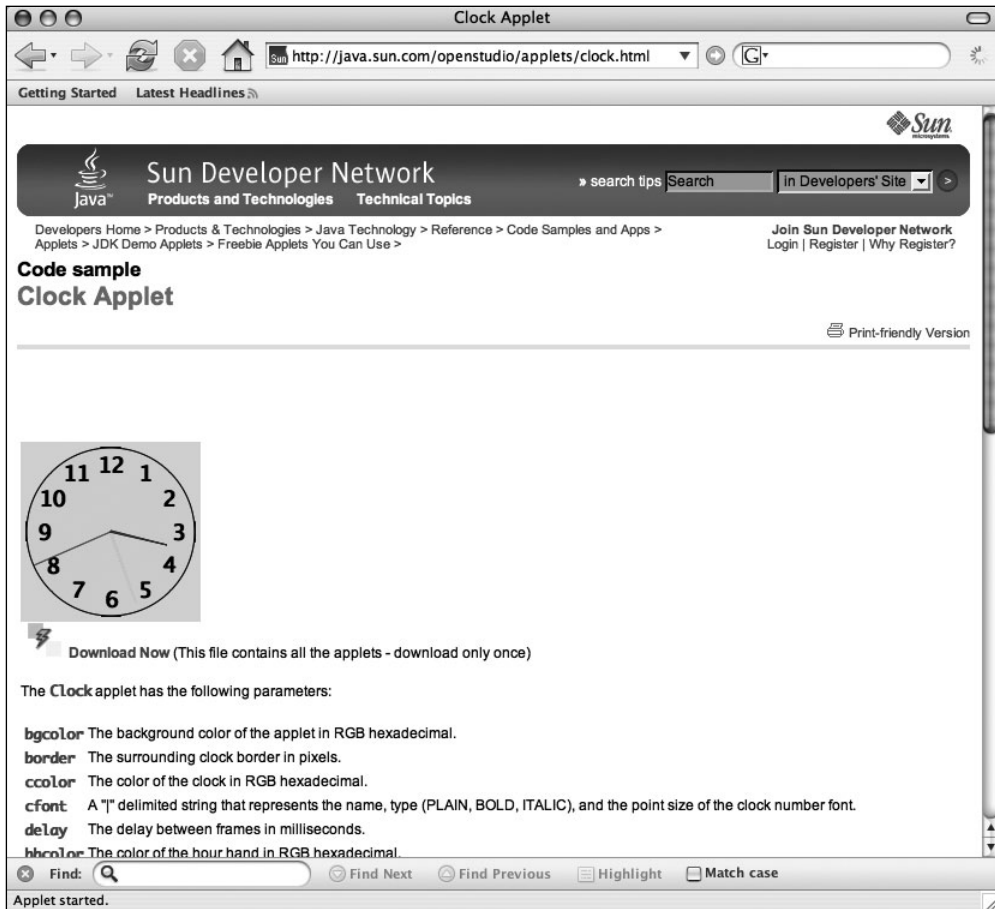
Clock Applet

http://java.sun.com/openstudio/applets/clock.html

Getting Started Latest Headlines

Sun microsystems

Java

Sun Developer Network

Products and Technologies Technical Topics

» search tips Search in Developers' Site

Developers Home > Products & Technologies > Java Technology > Reference > Code Samples and Apps > Applets > JDK Demo Applets > Freebie Applets You Can Use >

Join Sun Developer Network
Login | Register | Why Register?

Code sample
Clock Applet

Print-friendly Version

11 12 1
10 2
9 3
8 4
7 6 5

Download Now (This file contains all the applets - download only once)

The Clock applet has the following parameters:

bgcolor The background color of the applet in RGB hexadecimal.
border The surrounding clock border in pixels.
ccolor The color of the clock in RGB hexadecimal.
cfont A "|" delimited string that represents the name, type (PLAIN, BOLD, ITALIC), and the point size of the clock number font.
delay The delay between frames in milliseconds.
hhcolor The color of the hour hand in RGB hexadecimal.

Find: Find Next Find Previous Highlight Match case

Applet started.